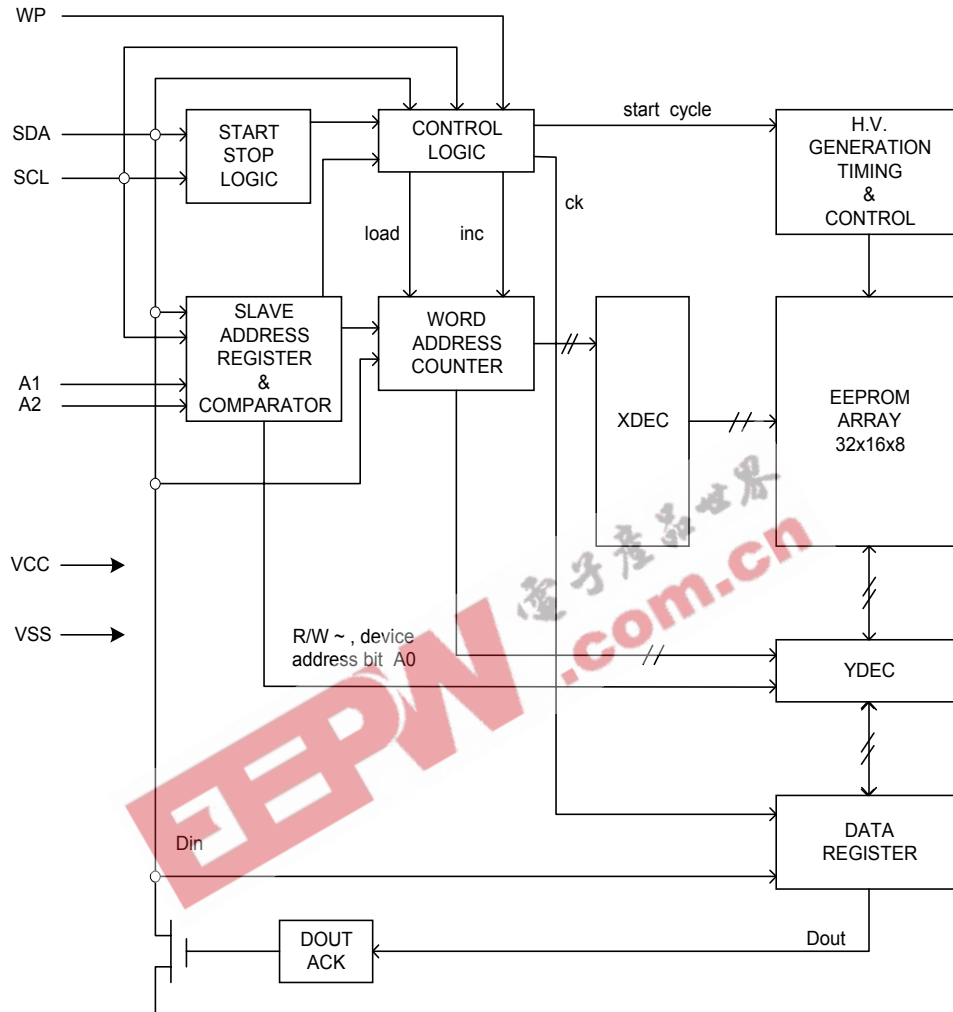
WP

SDA

SCL

START STOP LOGIC

CONTROL LOGIC

start cycle

H.V. GENERATION TIMING & CONTROL

ck

load

inc

SLAVE ADDRESS REGISTER & COMPARATOR

WORD ADDRESS COUNTER

XDEC

EEPROM ARRAY 32x16x8

A1

A2

电子产品世界

VCC

VSS

.com.cn

R/W ~ , device address bit A0

YDEC

EEPW

Din

DATA REGISTER

DOUT ACK

Dout